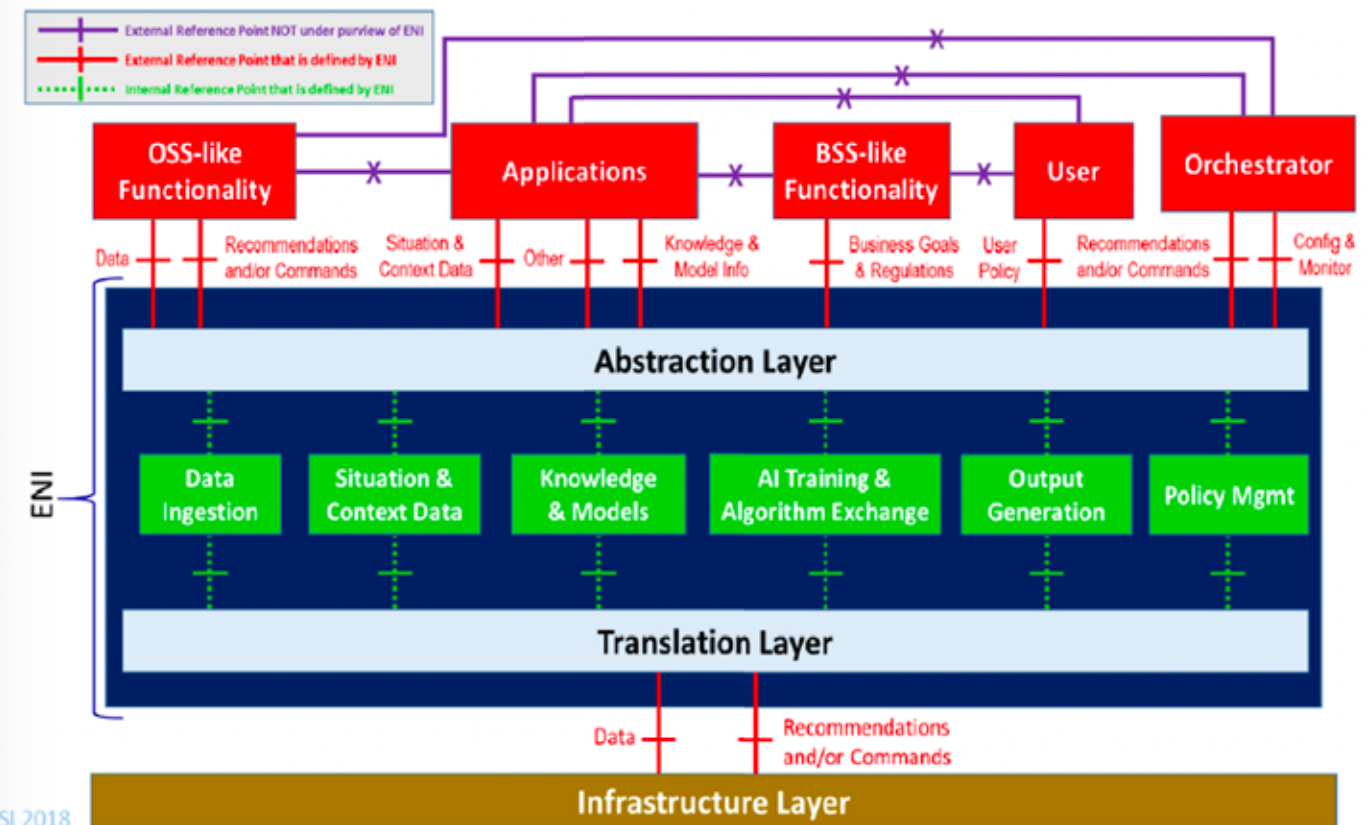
External Reference Point NOT under purview of ENI
External Reference Point that is defined by ENI
Internal Reference Point that is defined by ENI

OSS-like Functionality
Applications
BSS-like Functionality
User
Orchestrator

Data
Recommendations and/or Commands
Situation & Context Data
Other
Knowledge & Model Info
Business Goals & Regulations
User Policy
Recommendations and/or Commands
Config & Monitor

ENI

Abstraction Layer

Data Ingestion
Situation & Context Data
Knowledge & Models
AI Training & Algorithm Exchange
Output Generation
Policy Mgmt

Translation Layer

Data
Recommendations and/or Commands

Infrastructure Layer

SI 2018